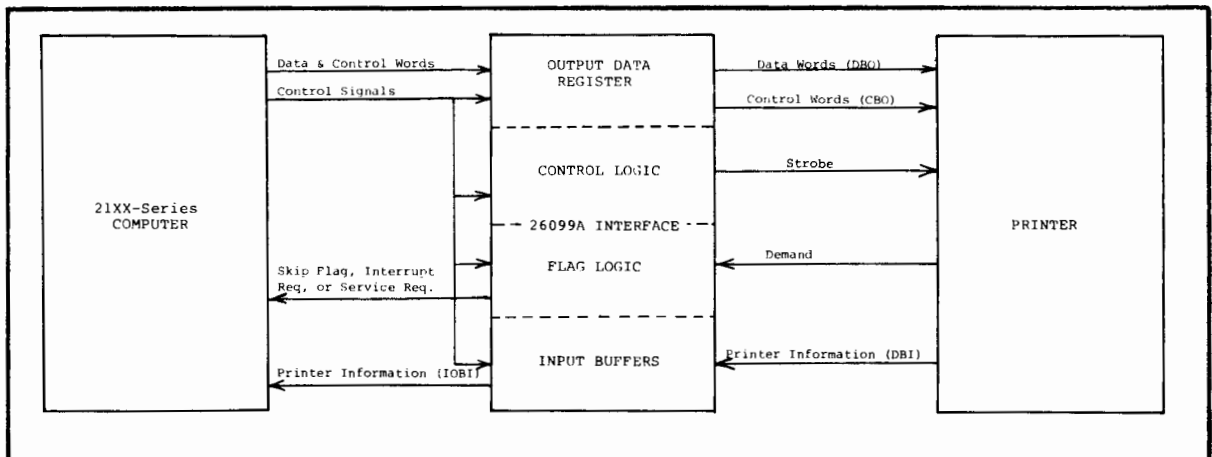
21XX-Series COMPUTER

Data & Control Words

Control Signals

Skip Flag, Interrupt Req, or Service Req.

Printer Information (IOBI)

OUTPUT DATA REGISTER

CONTROL LOGIC

26099A INTERFACE

FLAG LOGIC

INPUT BUFFERS

Data Words (DBO)

Control Words (CBO)

Strobe

Demand

Printer Information (DBI)

PRINTER